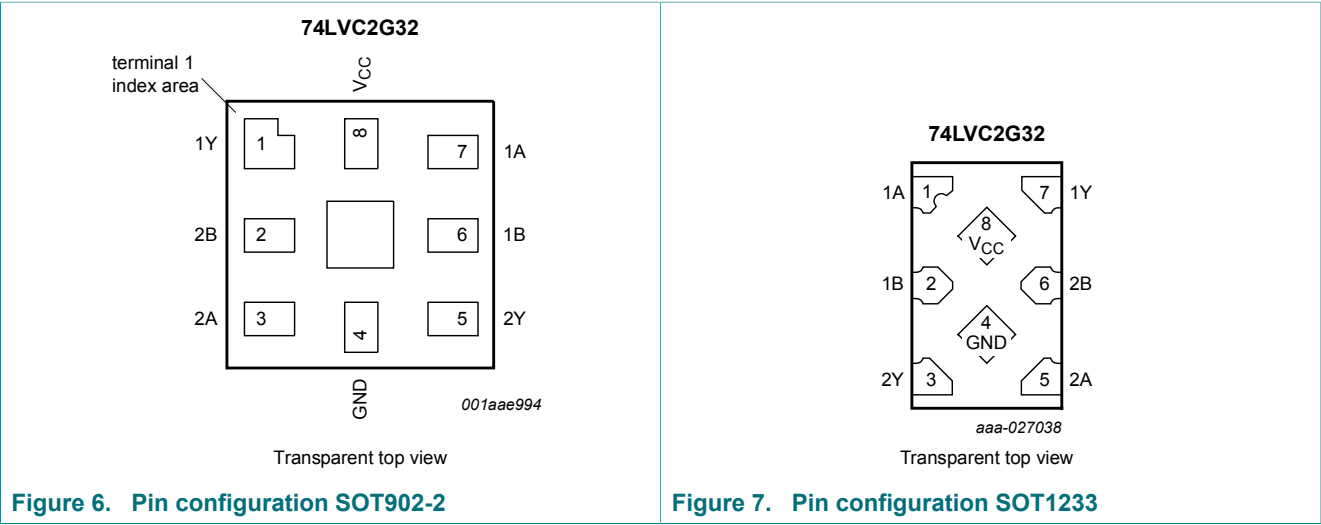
74LVC2G32

terminal 1 index area

$V_{CC}$

1Y 1 8 7 1A

2B 2 6 1B

2A 3 4 5 2Y

GND

001aae994

Transparent top view

Figure 6. Pin configuration SOT902-2

74LVC2G32

1A 1 7 1Y

8 $V_{CC}$

1B 2 6 2B

4 GND

2Y 3 5 2A

aaa-027038

Transparent top view

Figure 7. Pin configuration SOT1233